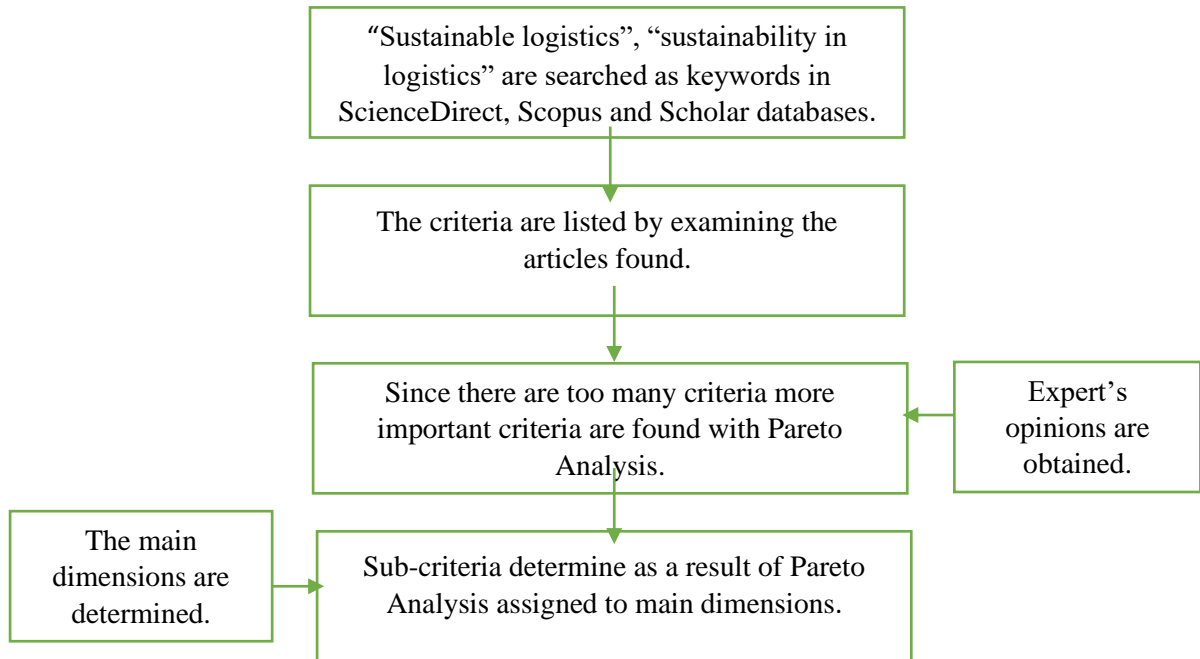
"Sustainable logistics", "sustainability in logistics" are searched as keywords in ScienceDirect, Scopus and Scholar databases.

The criteria are listed by examining the articles found.

Since there are too many criteria more important criteria are found with Pareto Analysis.

Expert's opinions are obtained.

The main dimensions are determined.

Sub-criteria determine as a result of Pareto Analysis assigned to main dimensions.